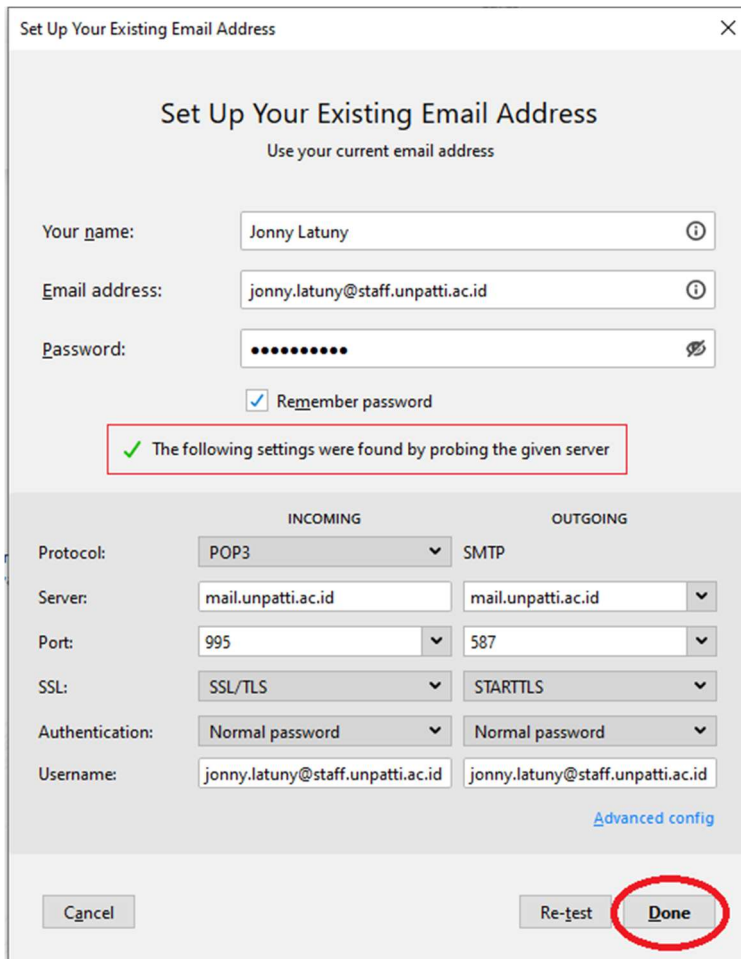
Set Up Your Existing Email Address

Set Up Your Existing Email Address
Use your current email address

Your name: Jonny Latuny

Email address: jonny.latuny@staff.unpatti.ac.id

Password: ••••••••••

Remember password

The following settings were found by probing the given server

| | INCOMING | OUTGOING |
|---|---|---|
| Protocol: | POP3 | SMTP |
| Server: | mail.unpatti.ac.id | mail.unpatti.ac.id |
| Port: | 995 | 587 |
| SSL: | SSL/TLS | STARTTLS |
| Authentication: | Normal password | Normal password |
| Username: | jonny.latuny@staff.unpatti.ac.id | jonny.latuny@staff.unpatti.ac.id |

Advanced config

Cancel

Re-test

Done